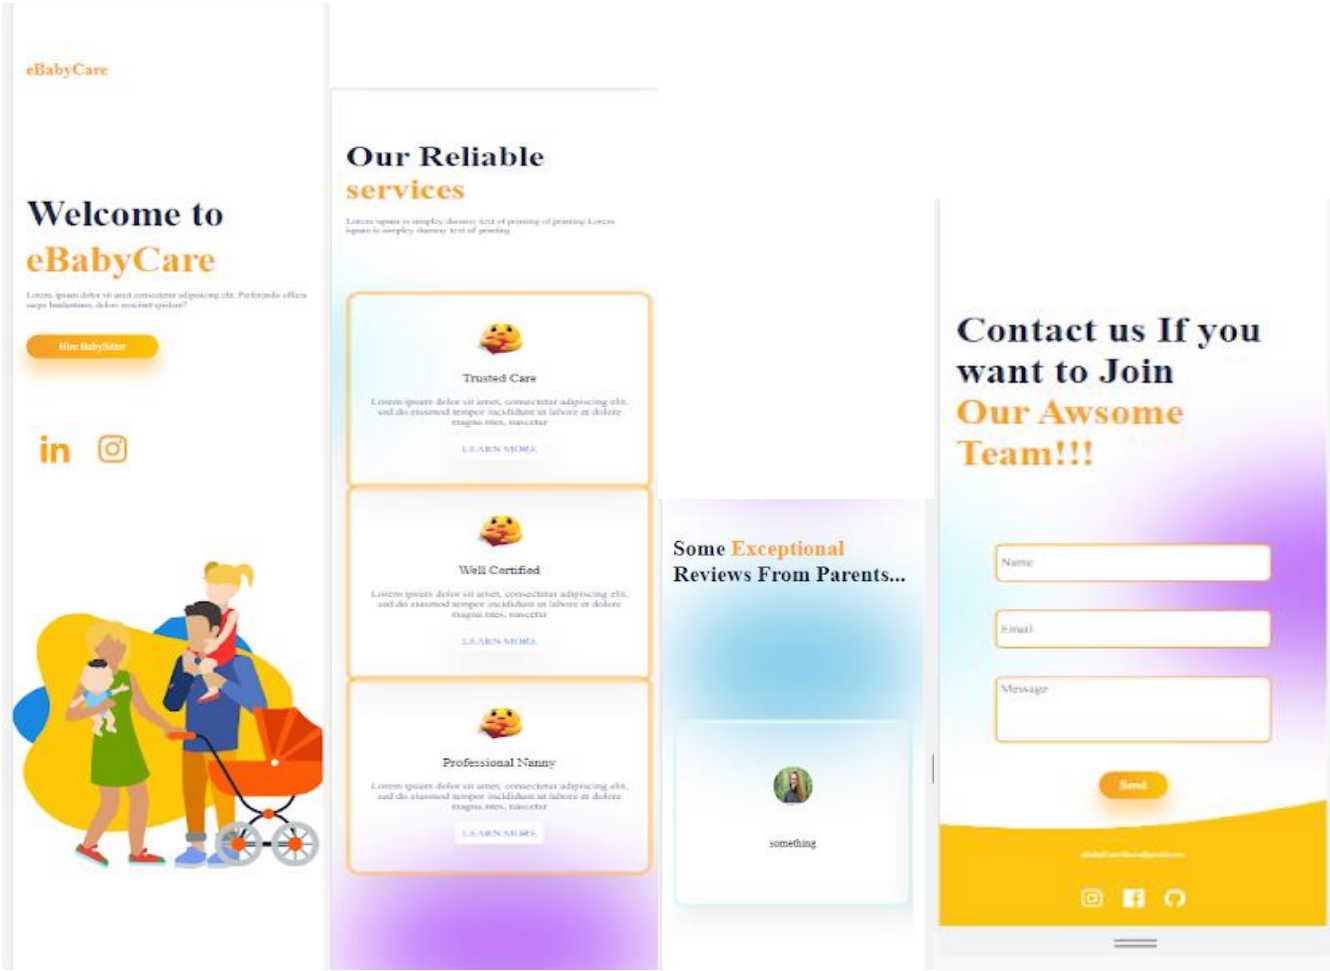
eBabyCare

Welcome to eBabyCare

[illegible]

Hire BabySitter

Our Reliable services

Lorem ipsum is simpley dummy text of printing of printing Lorem ipsum is simpley dummy text of printing

Trusted Care

Lorem ipsum dolor sit amet, consectetur adipiscing elit, sed do eiusmod tempor incididunt ut labore et dolore magna.nies, nascetur

LEARN MORE

Well Certified

Lorem ipsum dolor sit amet, consectetur adipiscing elit, sed do eiusmod tempor incididunt ut labore et dolore magna.nies, nascetur

LEARN MORE

Professional Nanny

Lorem ipsum dolor sit amet, consectetur adipiscing elit, sed do eiusmod tempor incididunt ut labore et dolore magna.nies, nascetur

LEARN MORE

Some Exceptional Reviews From Parents...

something

Contact us If you want to Join Our Awsome Team!!!

Name

Email

Message

Send

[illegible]